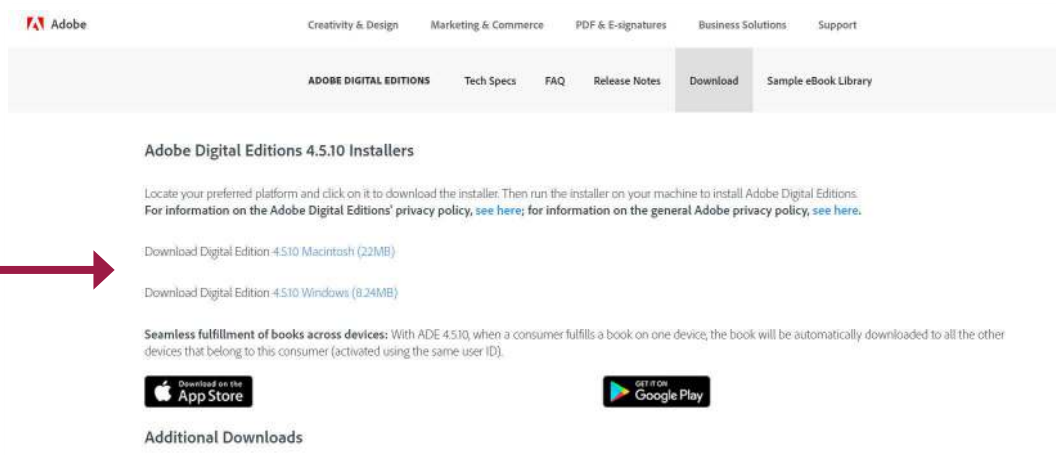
Adobe

Creativity & Design Marketing & Commerce PDF & E-signatures Business Solutions Support

ADOBE DIGITAL EDITIONS Tech Specs FAQ Release Notes Download Sample eBook Library

Adobe Digital Editions 4.5.10 Installers

Locate your preferred platform and click on it to download the installer. Then run the installer on your machine to install Adobe Digital Editions.
For information on the Adobe Digital Editions' privacy policy, see here; for information on the general Adobe privacy policy, see here.

Download Digital Edition 4.5.10 Macintosh (22MB)

Download Digital Edition 4.5.10 Windows (8.24MB)

Seamless fulfillment of books across devices: With ADE 4.5.10, when a consumer fulfills a book on one device, the book will be automatically downloaded to all the other devices that belong to this consumer (activated using the same user ID).

Download on the App Store

GET IT ON Google Play

Additional Downloads